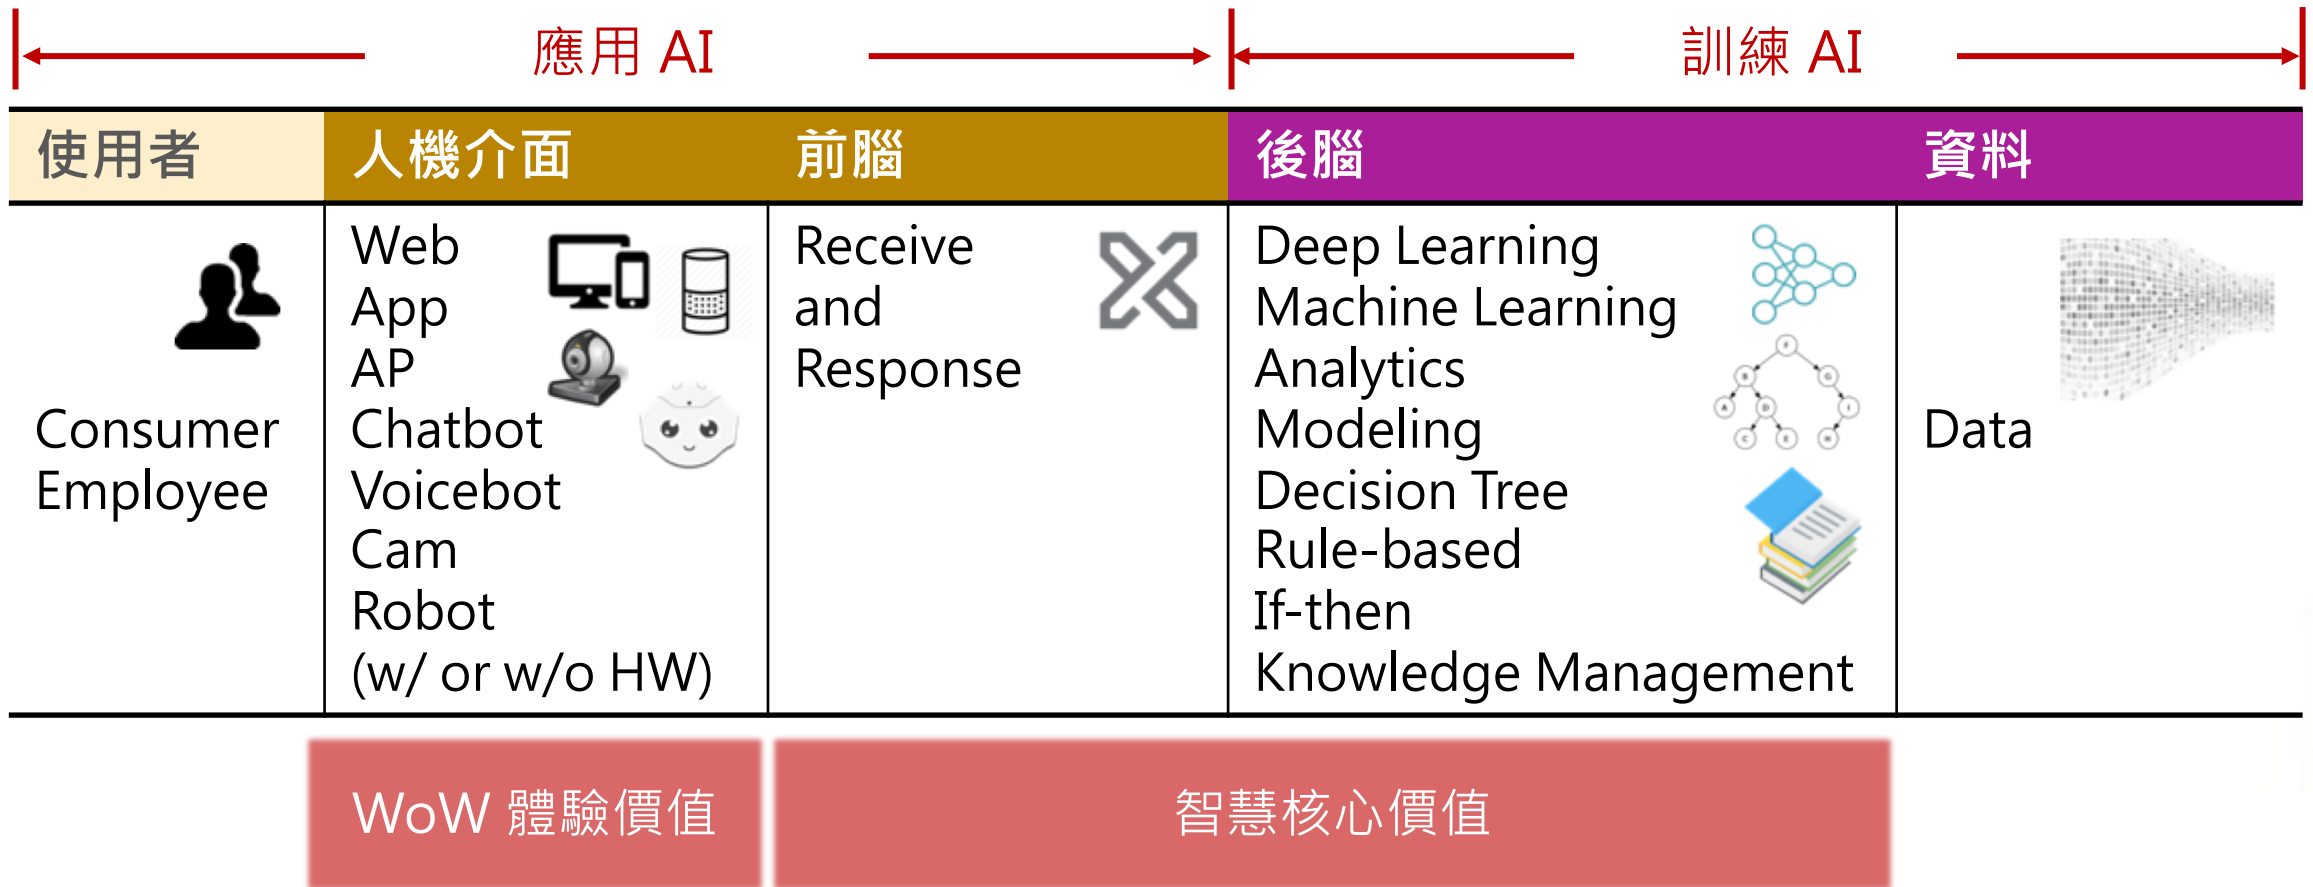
應用 AI

訓練 AI

| 使用者 | 人機介面 | 前腦 | 後腦 | 資料 |
|---|---|---|---|---|
| Consumer Employee | Web App AP Chatbot Voicebot Cam Robot (w/ or w/o HW) | Receive and Response | Deep Learning Machine Learning Analytics Modeling Decision Tree Rule-based If-then Knowledge Management | Data |

WoW 體驗價值

智慧核心價值